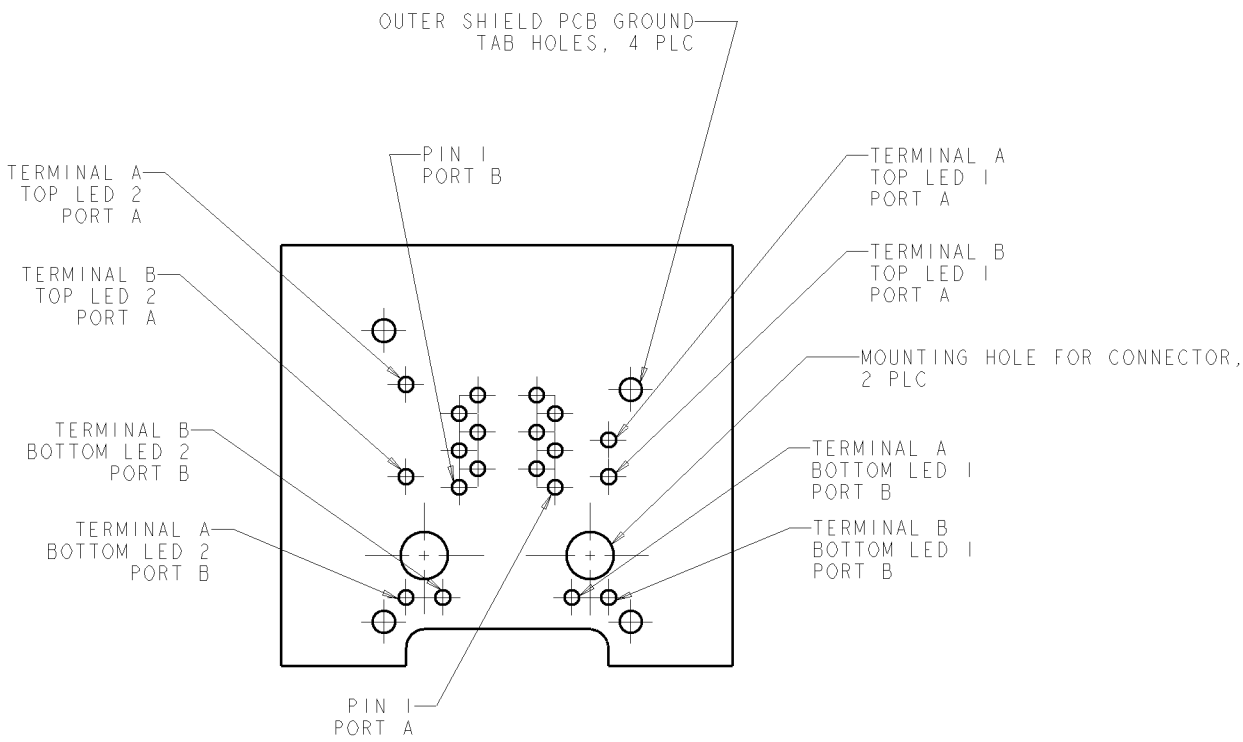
OUTER SHIELD PCB GROUND TAB HOLES, 4 PLC

PIN 1 PORT B

TERMINAL A TOP LED 2 PORT A

TERMINAL A TOP LED 1 PORT A

TERMINAL B TOP LED 2 PORT A

TERMINAL B TOP LED 1 PORT A

MOUNTING HOLE FOR CONNECTOR, 2 PLC

TERMINAL B BOTTOM LED 2 PORT B

TERMINAL A BOTTOM LED 1 PORT B

TERMINAL A BOTTOM LED 2 PORT B

TERMINAL B BOTTOM LED 1 PORT B

PIN 1 PORT A